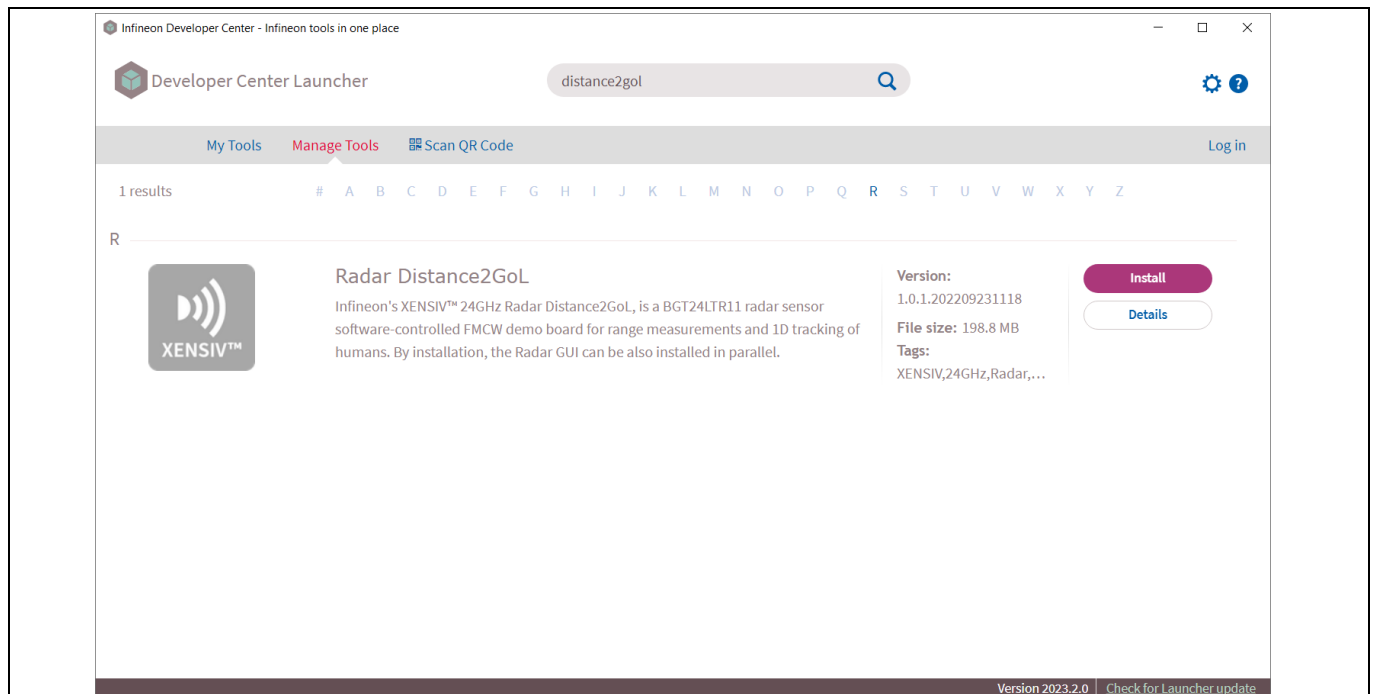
Infineon Developer Center - Infineon tools in one place

Developer Center Launcher

distance2gol

My Tools Manage Tools Scan QR Code Log in

1 results # A B C D E F G H I J K L M N O P Q R S T U V W X Y Z

R

XENSIV™

Radar Distance2GoL

Infineon's XENSIV™ 24GHz Radar Distance2GoL, is a BGT24LTR11 radar sensor software-controlled FMCW demo board for range measurements and 1D tracking of humans. By installation, the Radar GUI can be also installed in parallel.

Version: 1.0.1.202209231118

File size: 198.8 MB

Tags: XENSIV,24GHz,Radar,...

Install

Details

Version 2023.2.0 | Check for Launcher update